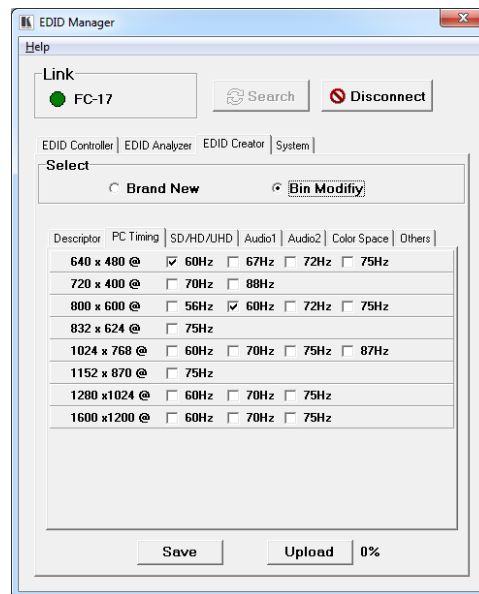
EDID Manager

Help

Link

FC-17

Search

Disconnect

EDID Controller | EDID Analyzer | EDID Creator | System

Select

Brand New

Bin Modify

Descriptor | PC Timing | SD/HD/UHD | Audio1 | Audio2 | Color Space | Others

| | |
|---|---|
| 640 x 480 @ | ☑ 60Hz ☐ 67Hz ☐ 72Hz ☐ 75Hz |
| 720 x 400 @ | ☐ 70Hz ☐ 88Hz |
| 800 x 600 @ | ☐ 56Hz ☑ 60Hz ☐ 72Hz ☐ 75Hz |
| 832 x 624 @ | ☐ 75Hz |
| 1024 x 768 @ | ☐ 60Hz ☐ 70Hz ☐ 75Hz ☐ 87Hz |
| 1152 x 870 @ | ☐ 75Hz |
| 1280 x1024 @ | ☐ 60Hz ☐ 70Hz ☐ 75Hz |
| 1600 x1200 @ | ☐ 60Hz ☐ 70Hz ☐ 75Hz |

Save

Upload

0%